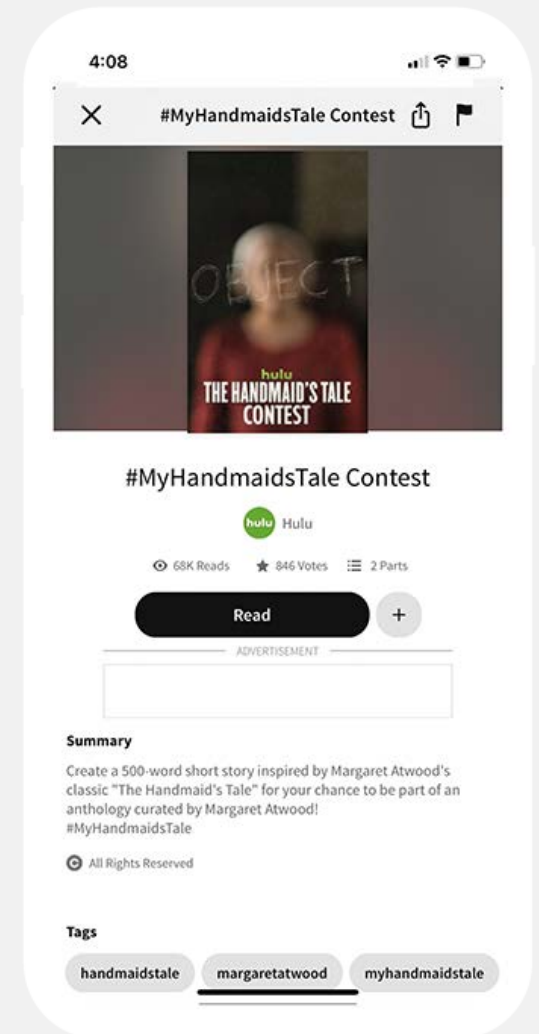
4:08

#MyHandmaidsTale Contest

OBJECT

hulu
THE HANDMAID'S TALE
CONTEST

#MyHandmaidsTale Contest

hulu Hulu

68K Reads 846 Votes 2 Parts

Read +

ADVERTISEMENT

Summary

Create a 500-word short story inspired by Margaret Atwood's classic "The Handmaid's Tale" for your chance to be part of an anthology curated by Margaret Atwood! #MyHandmaidsTale

All Rights Reserved

Tags

handmaidstale margaretatwood myhandmaidstale